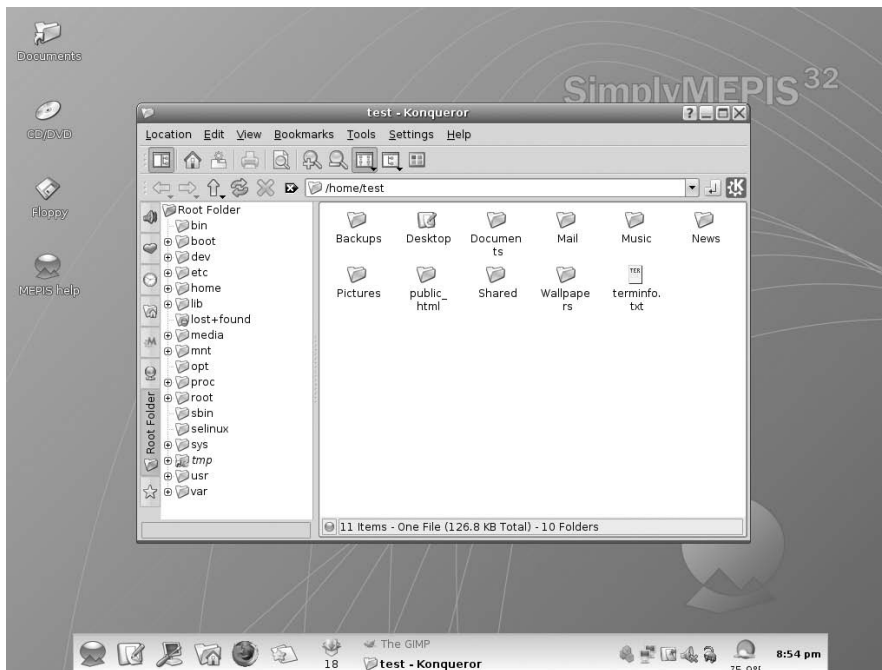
Documents

CD/DVD

Floppy

MEPIS help

SimplyMEPIS 32

test - Konqueror

Location Edit View Bookmarks Tools Settings Help

/home/test

Root Folder
bin
boot
dev
etc
home
lib
lost+found
media
mnt
opt
proc
root
sbin
selinux
sys
tmp
usr
var

Root Folder

Backups
Desktop
Documents
Mail
Music
News
Pictures
public_html
Shared
Wallpapers
terminfo.txt

11 Items - One File (126.8 KB Total) - 10 Folders

18

The GIMP

test - Konqueror

8:54 pm